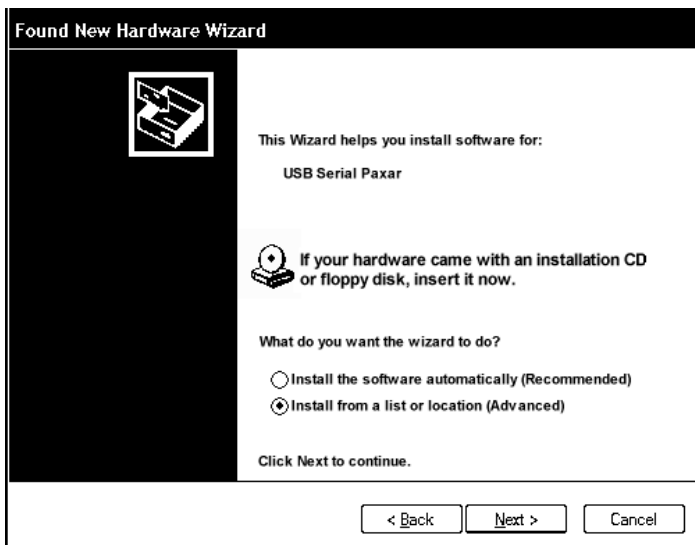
Found New Hardware Wizard

This Wizard helps you install software for:

USB Serial Paxar

If your hardware came with an installation CD or floppy disk, insert it now.

What do you want the wizard to do?

Install the software automatically (Recommended)

Install from a list or location (Advanced)

Click Next to continue.

< Back

Next >

Cancel